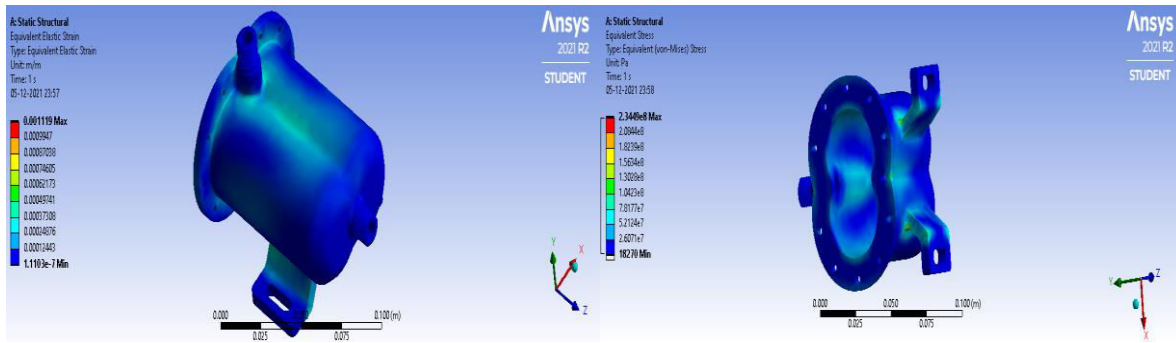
A: Static Structural
Equivalent Elastic Strain
Type: Equivalent Elastic Strain
Unit: m/m
Time: 1 s
05-12-2021 23:57

0.001119 Max
0.0009947
0.00087038
0.00074605
0.00062173
0.00049741
0.00037308
0.00024876
0.00012443
1.1103e-7 Min

Ansys
2021 R2
STUDENT

0.000
0.025
0.075
0.100 (m)

A: Static Structural
Equivalent Stress
Type: Equivalent (von-Mises) Stress
Unit: Pa
Time: 1 s
05-12-2021 23:58

2.3449e8 Max
2.0844e8
1.8239e8
1.5634e8
1.3028e8
1.0423e8
7.8177e7
5.2124e7
2.6071e7
18270 Min

Ansys
2021 R2
STUDENT

0.000
0.025
0.050
0.075
0.100 (m)